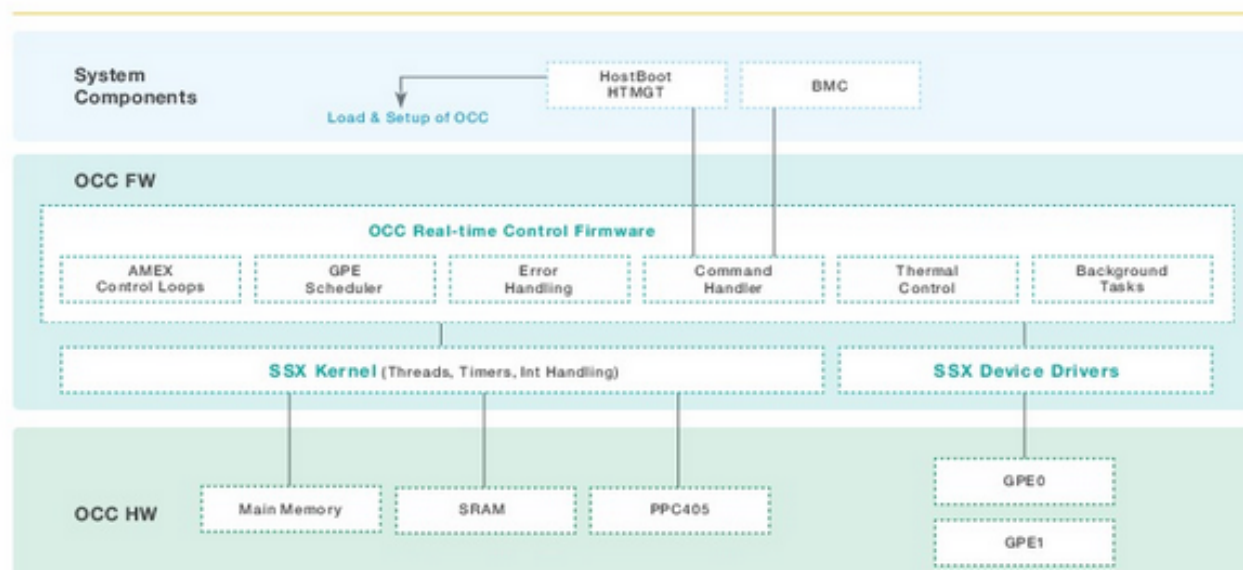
System Components

HostBoot HTMGT

BMC

Load & Setup of OCC

OCC FW

OCC Real-time Control Firmware

AMEX Control Loops

GPE Scheduler

Error Handling

Command Handler

Thermal Control

Background Tasks

SSX Kernel (Threads, Timers, Int Handling)

SSX Device Drivers

OCC HW

Main Memory

SRAM

PPC405

GPE0

GPE1